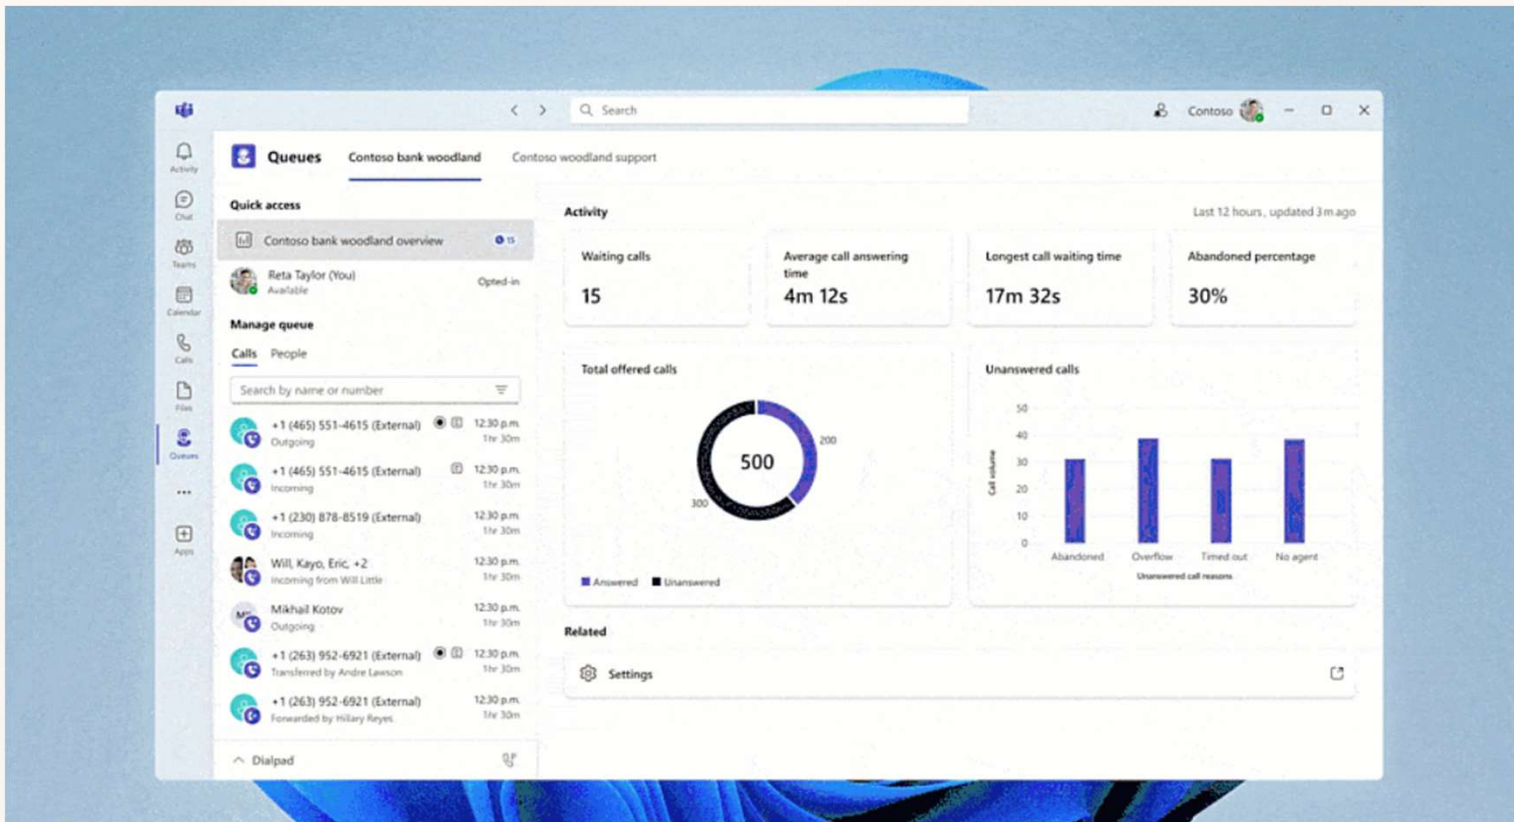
Search

Contoso

Activity

Chat

Teams

Calendar

Calls

Files

Queues

...

Apps

Queues

Contoso bank woodland

Contoso woodland support

Quick access

Contoso bank woodland overview

15

Reta Taylor (You)
Available

Opted-in

Manage queue

Calls

People

Search by name or number

+1 (465) 551-4615 (External)
Outgoing
12:30 p.m.
1hr 30m

+1 (465) 551-4615 (External)
Incoming
12:30 p.m.
1hr 30m

+1 (230) 878-8519 (External)
Incoming
12:30 p.m.
1hr 30m

Will, Kayo, Eric, +2
Incoming from Will Little
12:30 p.m.
1hr 30m

Mikhail Kotov
Outgoing
12:30 p.m.
1hr 30m

+1 (263) 952-6921 (External)
Transferred by Andre Lawson
12:30 p.m.
1hr 30m

+1 (263) 952-6921 (External)
Forwarded by Hillary Reyes
12:30 p.m.
1hr 30m

Dialpad

Activity

Last 12 hours, updated 3m ago

Waiting calls
15

Average call answering time
4m 12s

Longest call waiting time
17m 32s

Abandoned percentage
30%

Total offered calls

500

200

300

Answered

Unanswered

Unanswered calls

50
40
30
20
10
0

Call volume

Abandoned

Overflow

Timed out

No agent

Unanswered call reasons

Related

Settings